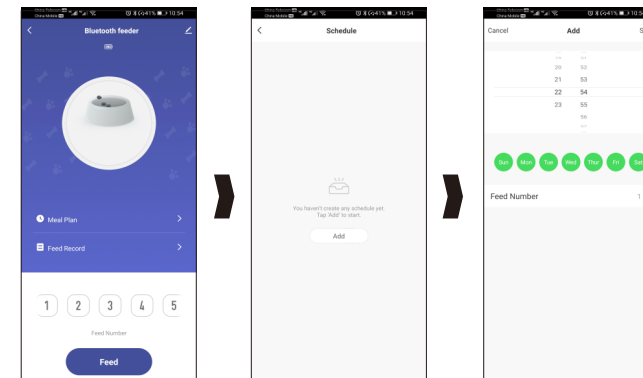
China Telecom China Mobile 41% 10:54
Bluetooth feeder
Meal Plan
Feed Record
1 2 3 4 5
Feed Number
Feed

China Telecom China Mobile 41% 10:54
Schedule
You haven't create any schedule yet. Tap 'Add' to start.
Add

China Telecom China Mobile 41% 10:54
Cancel
Add
S
20 52
21 53
22 54
23 55
56
Sun Mon Tue Wed Thu Fri Sat
Feed Number
1